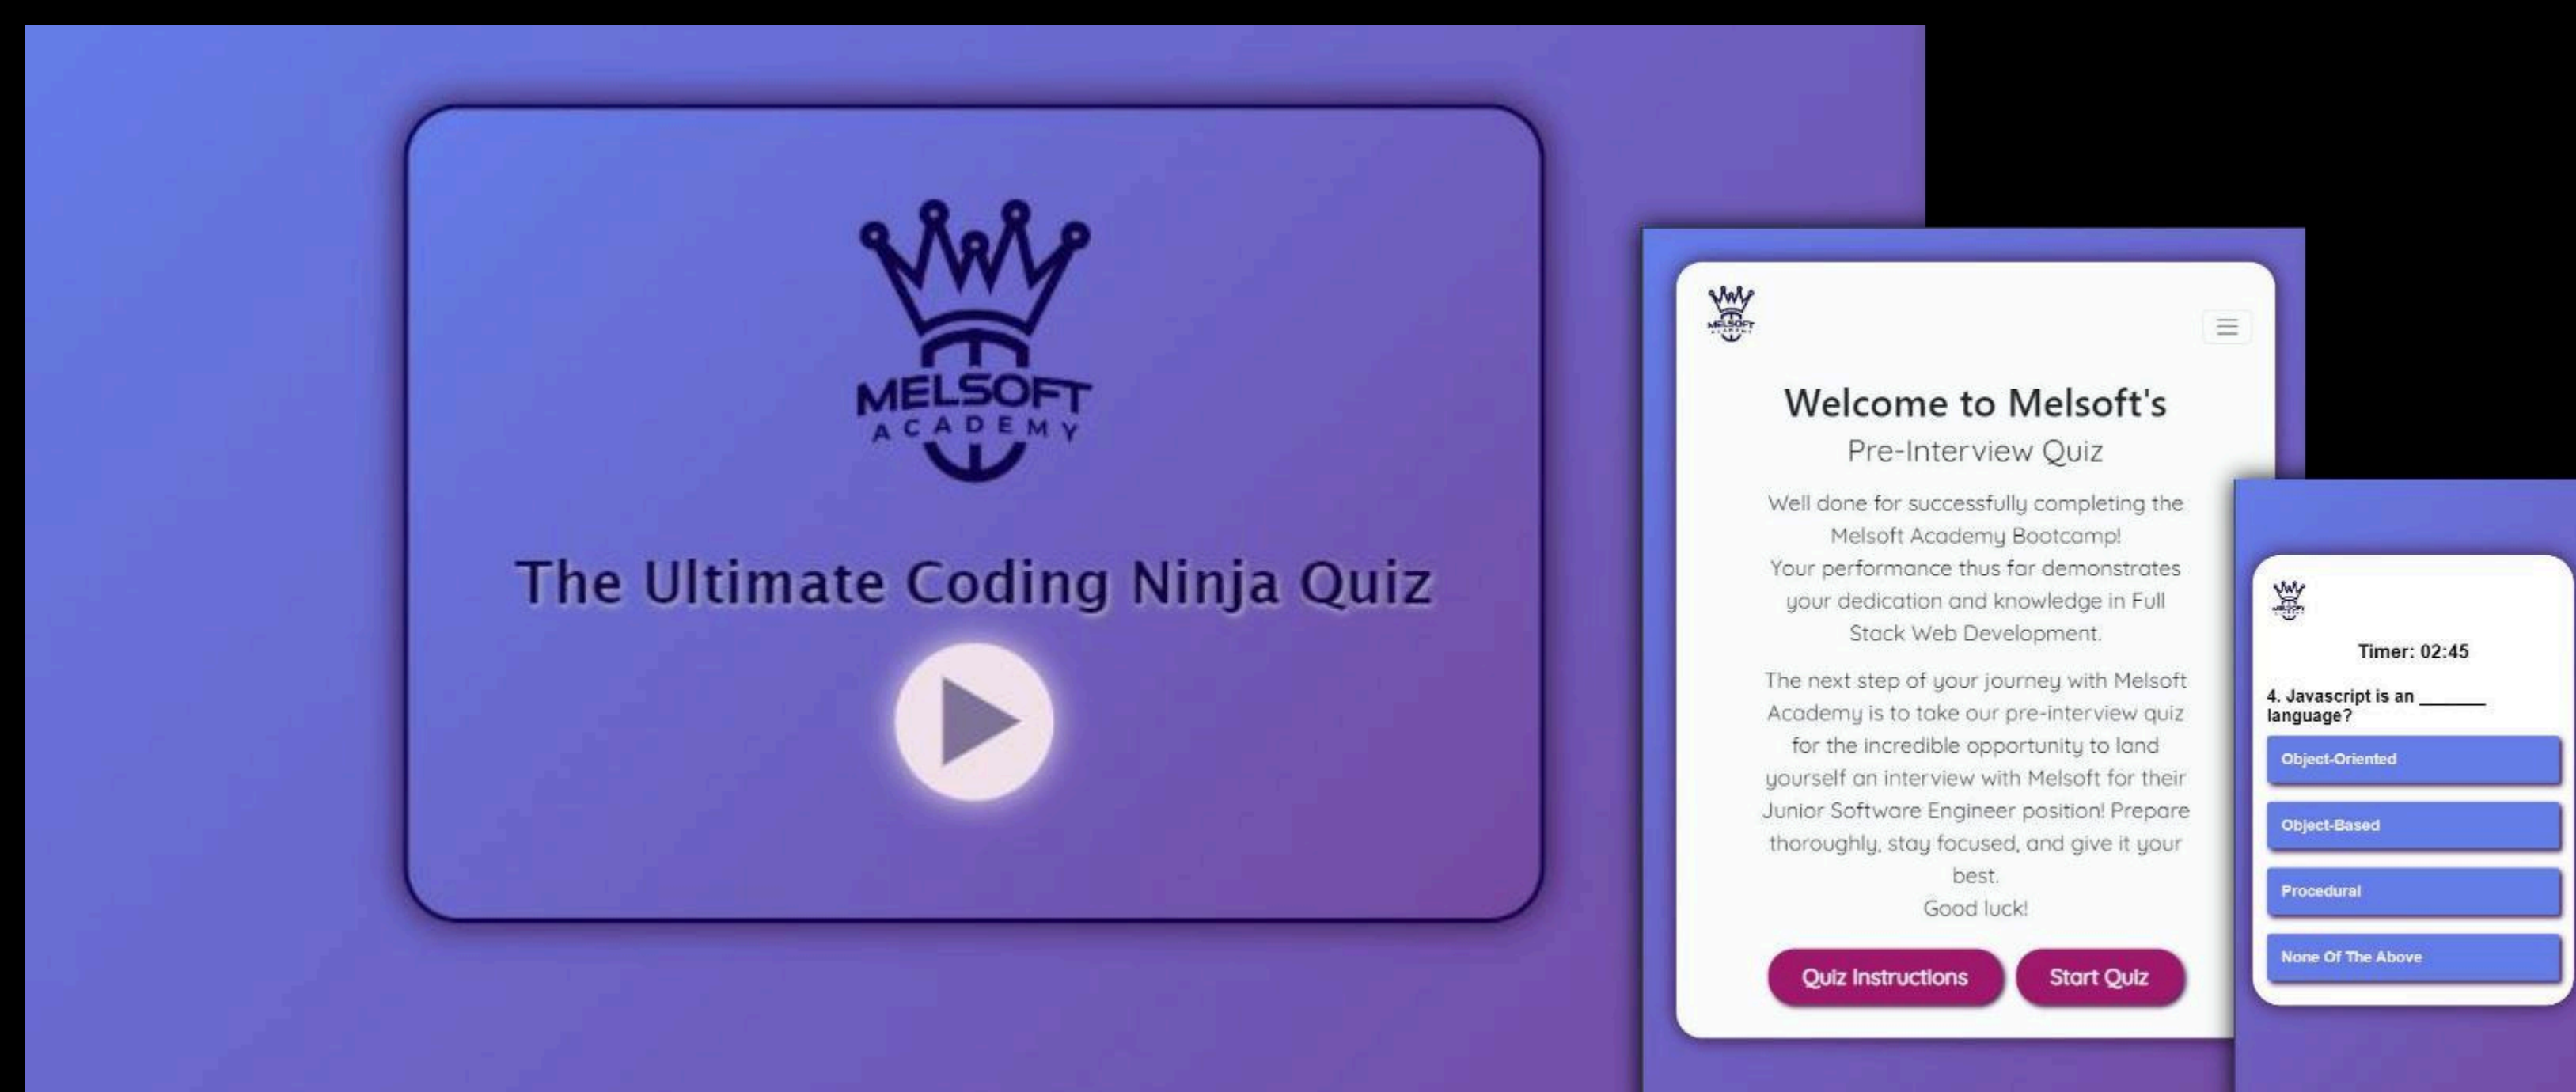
MELSOFT
ACADEMY

The Ultimate Coding Ninja Quiz

Welcome to Melsoft's
Pre-Interview Quiz

Well done for successfully completing the Melsoft Academy Bootcamp!
Your performance thus far demonstrates your dedication and knowledge in Full Stack Web Development.

The next step of your journey with Melsoft Academy is to take our pre-interview quiz for the incredible opportunity to land yourself an interview with Melsoft for their Junior Software Engineer position! Prepare thoroughly, stay focused, and give it your best.
Good luck!

Quiz Instructions
Start Quiz

Timer: 02:45

4. Javascript is an _______ language?

Object-Oriented
Object-Based
Procedural
None Of The Above